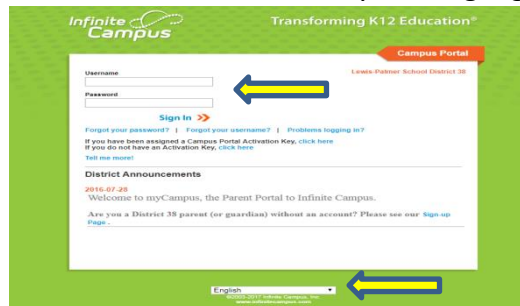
Infinite Campus

Transforming K12 Education®

Campus Portal

Lewis-Palmer School District 38

Username

Password

Sign In »

Forgot your password? | Forgot your username? | Problems logging in?

If you have been assigned a Campus Portal Activation Key, click here
If you do not have an Activation Key, click here

Tell me more!

District Announcements

2016-07-28
Welcome to myCampus, the Parent Portal to Infinite Campus.

Are you a District 38 parent (or guardian) without an account? Please see our Sign-up Page .

English

©2003-2017 Infinite Campus, Inc.
www.infinitecampus.com